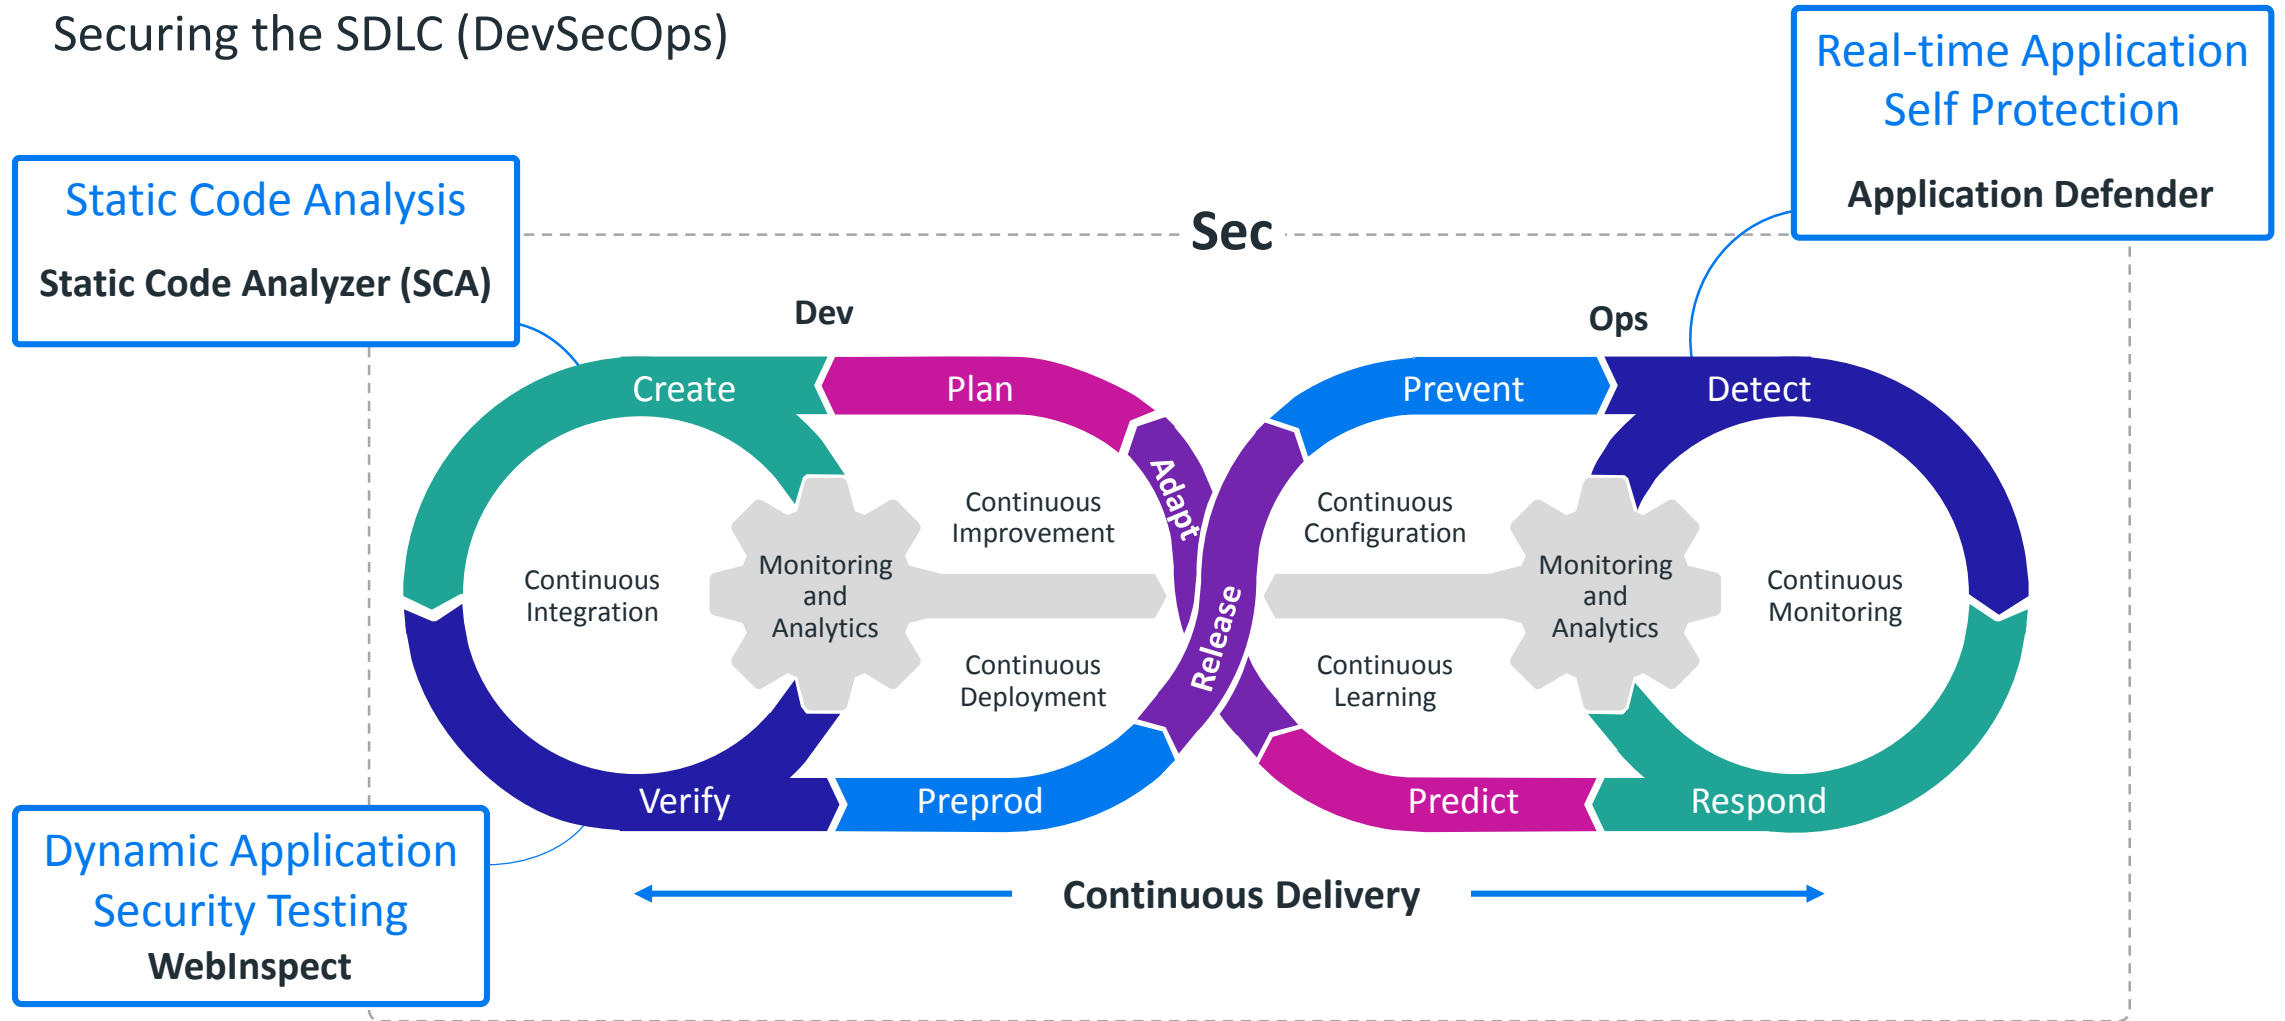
Securing the SDLC (DevSecOps)

Real-time Application Self Protection

Application Defender

Static Code Analysis

Static Code Analyzer (SCA)

Sec

Dev

Ops

Create

Plan

Adapt

Prevent

Detect

Continuous Improvement

Continuous Configuration

Continuous Integration

Monitoring and Analytics

Release

Monitoring and Analytics

Continuous Monitoring

Continuous Deployment

Continuous Learning

Verify

Preprod

Predict

Respond

Dynamic Application Security Testing

WebInspect

Continuous Delivery